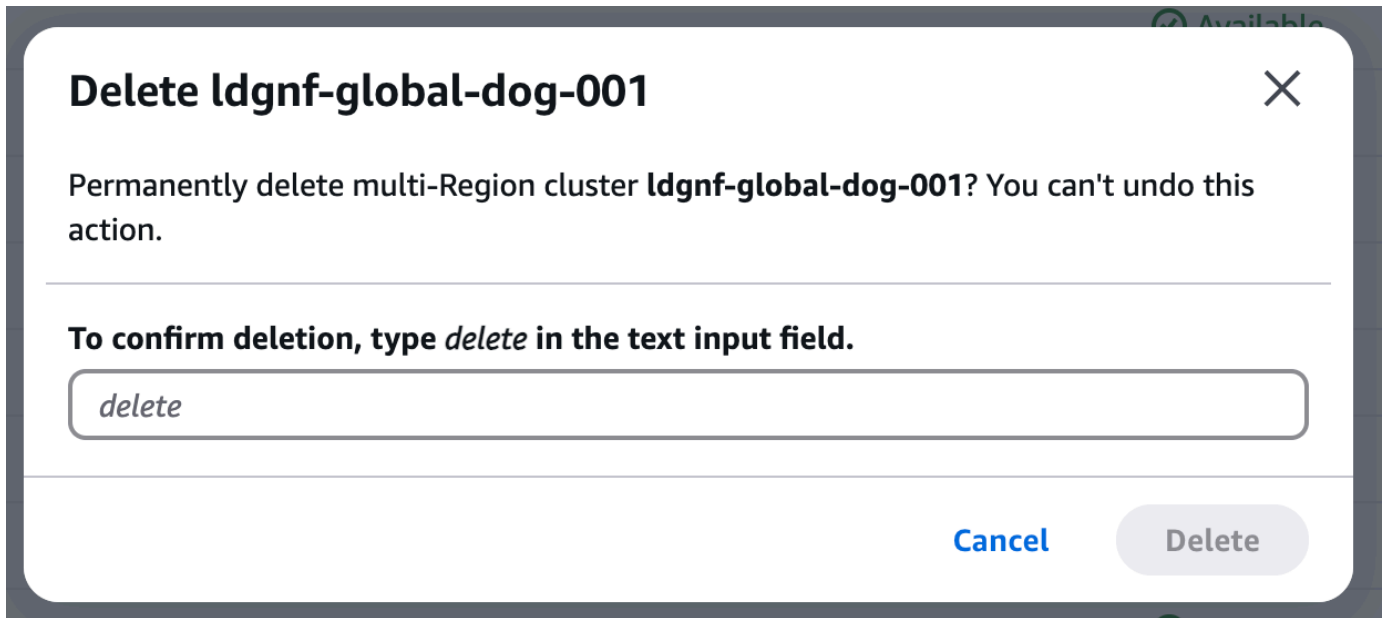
Available

Delete ldgnf-global-dog-001

Permanently delete multi-Region cluster **ldgnf-global-dog-001**? You can't undo this action.

**To confirm deletion, type *delete* in the text input field.**

*delete*

Cancel Delete